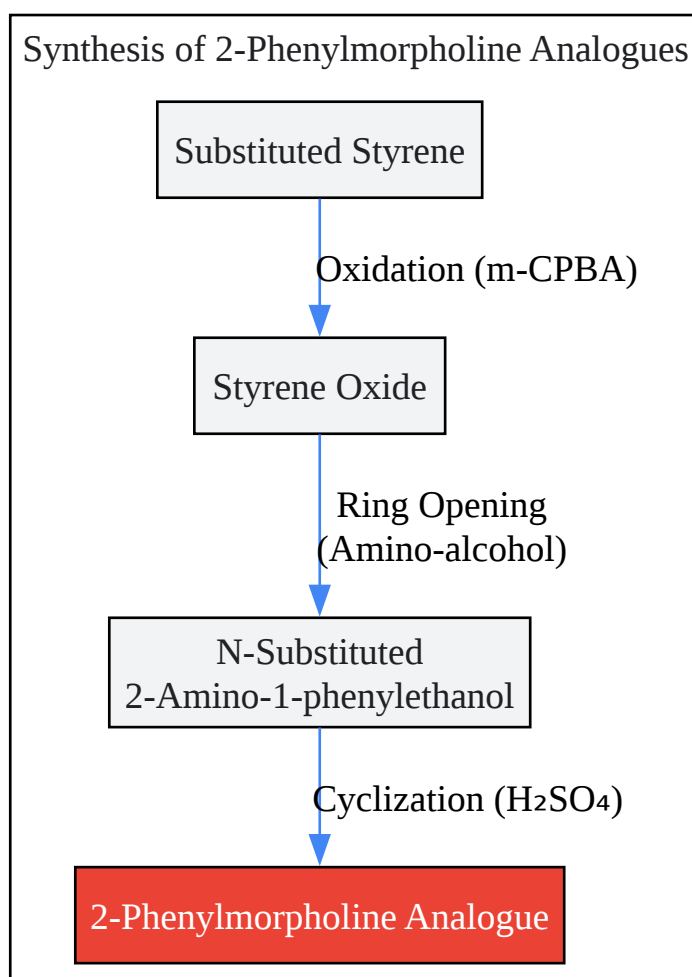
Synthesis of 2-Phenylmorpholine Analogues

Substituted Styrene

Oxidation (m-CPBA)

Styrene Oxide

Ring Opening (Amino-alcohol)

N-Substituted 2-Amino-1-phenylethanol

Cyclization ($H_2SO_4$)

2-Phenylmorpholine Analogue